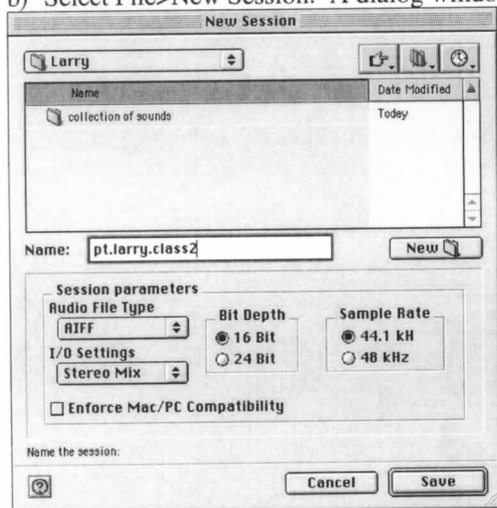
b) Select File>New Session. A dialog windo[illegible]

New Session

Larry

Name | Date Modified
collection of sounds | Today

Name: pt.larry.class2

New

Session parameters
Audio File Type
AIFF
I/O Settings
Stereo Mix

Bit Depth
16 Bit
24 Bit

Sample Rate
44.1 kH
48 kHz

Enforce Mac/PC Compatibility

Name the session:

Cancel

Save